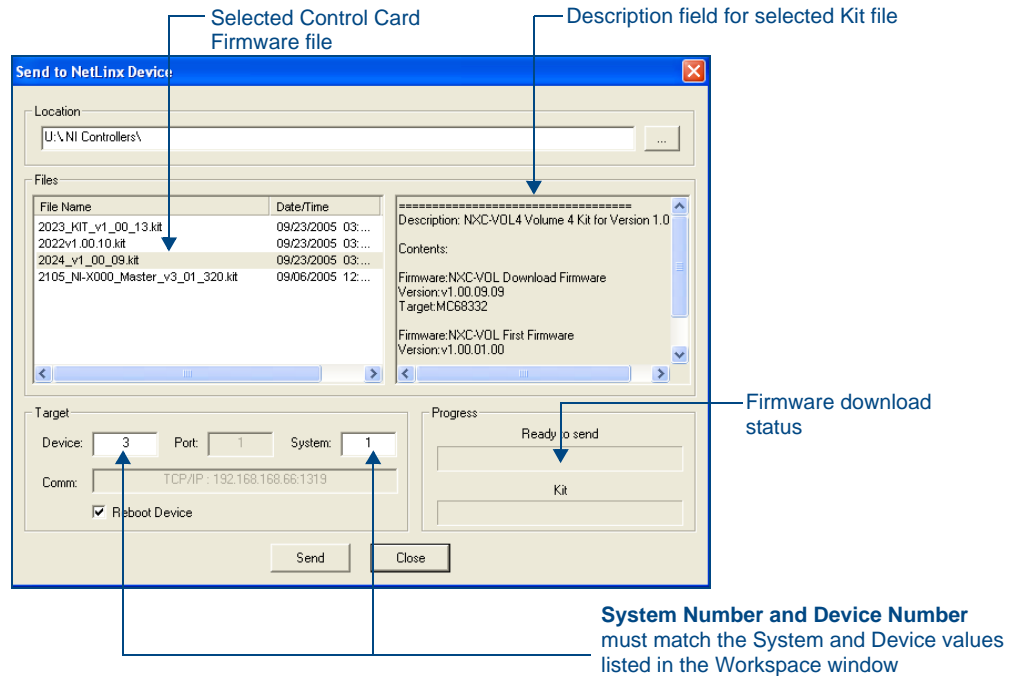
Selected Control Card Firmware file

Description field for selected Kit file

Send to NetLinx Device

Location

U:\ NI Controllers\

...

Files

| File Name | Date/Time |
|---|---|
| 2023_KIT_v1_00_13.kit | 09/23/2005 03:... |
| 2022v1.00.10.kit | 09/23/2005 03:... |
| 2024_v1_00_09.kit | 09/23/2005 03:... |
| 2105_NI-X000_Master_v3_01_320.kit | 09/06/2005 12:... |

==================================
Description: NXC-VOL4 Volume 4 Kit for Version 1.0

Contents:

Firmware:NXC-VOL Download Firmware
Version:v1.00.09.09
Target:MC68332

Firmware:NXC-VOL First Firmware
Version:v1.00.01.00

Target

Device: 3 Port: 1 System: 1

Comm: TCP/IP : 192.168.168.66:1319

Reboot Device

Progress

Ready to send

Kit

Send Close

Firmware download status

**System Number and Device Number** must match the System and Device values listed in the Workspace window